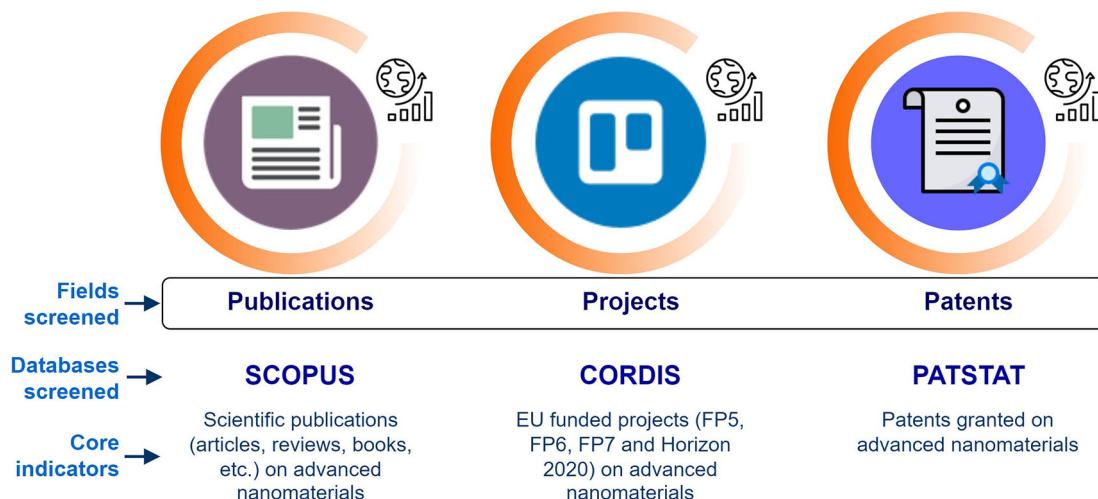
Fields screened

Publications

Projects

Patents

Databases screened

SCOPUS

CORDIS

PATSTAT

Core indicators

Scientific publications (articles, reviews, books, etc.) on advanced nanomaterials

EU funded projects (FP5, FP6, FP7 and Horizon 2020) on advanced nanomaterials

Patents granted on advanced nanomaterials